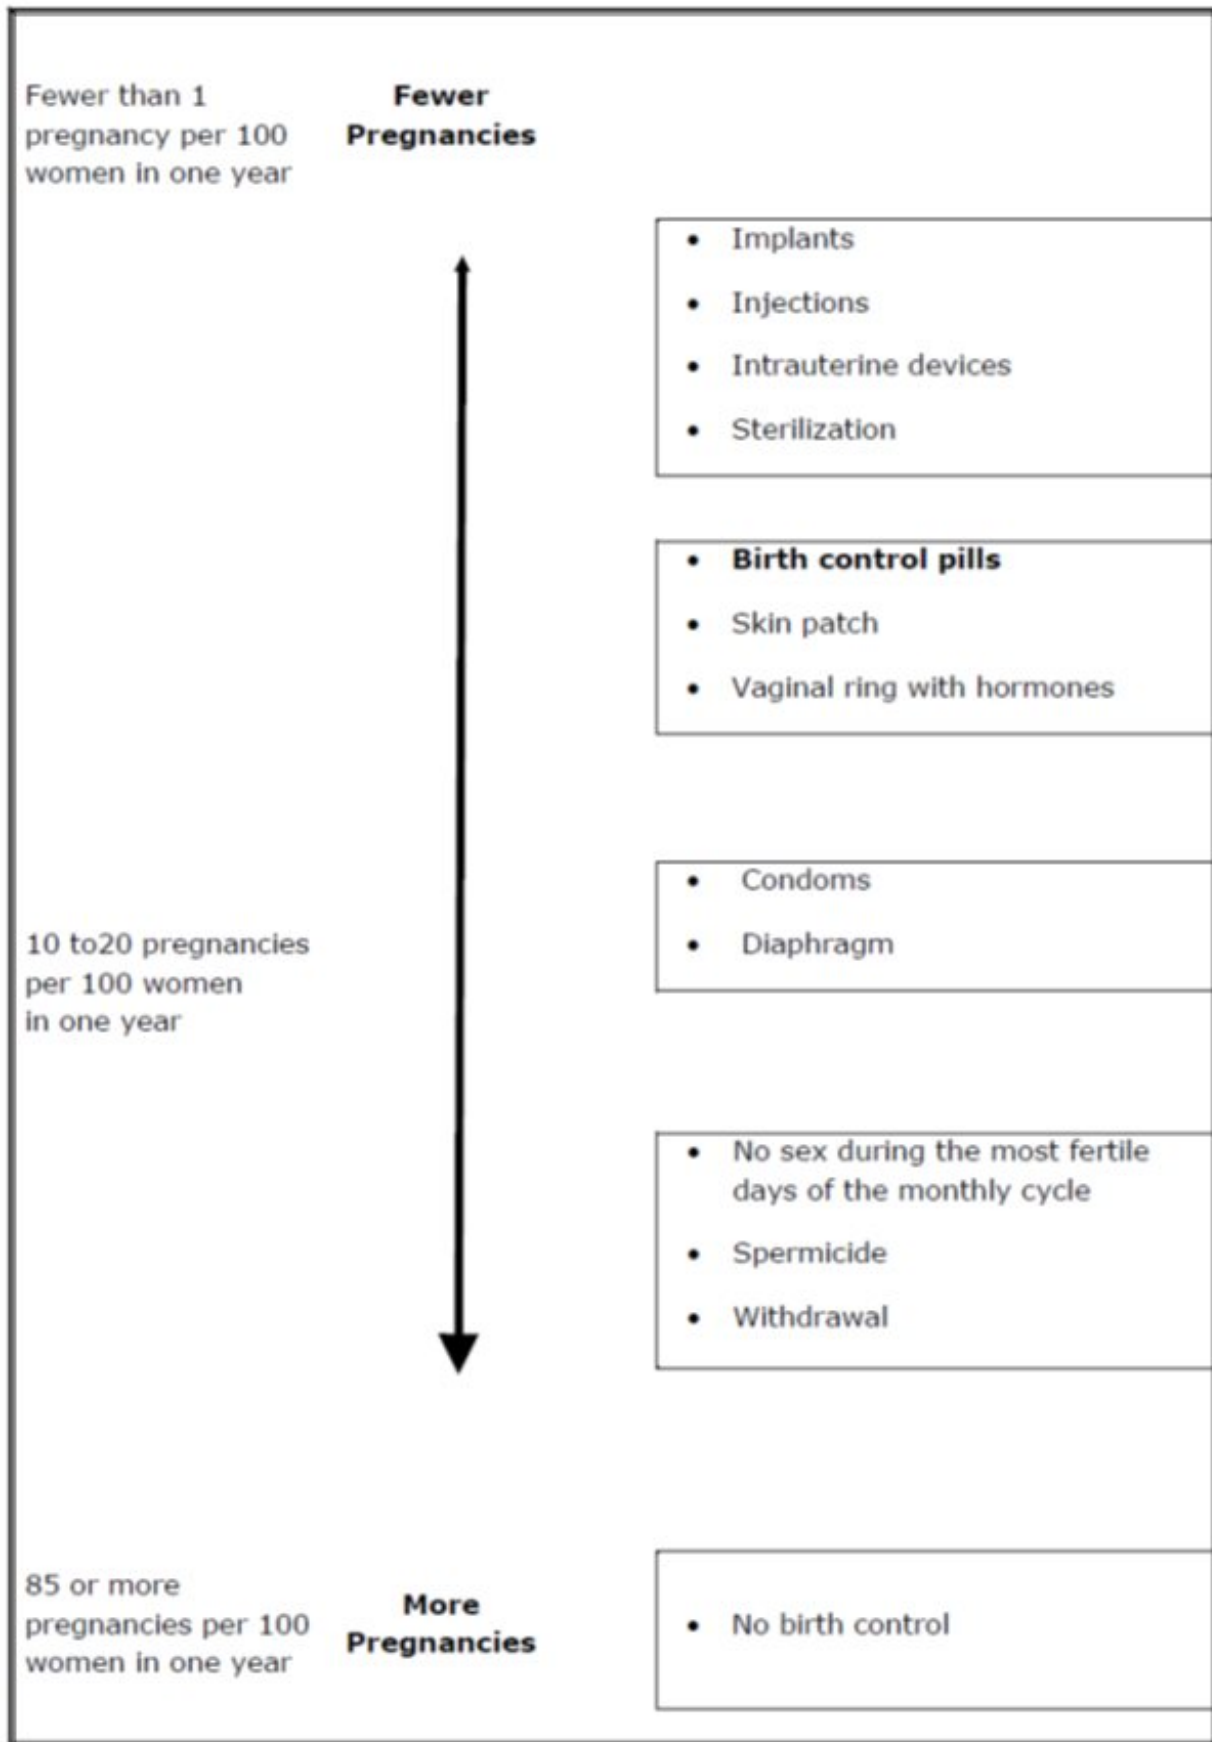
Fewer than 1 pregnancy per 100 women in one year

**Fewer Pregnancies**

- Implants
- Injections
- Intrauterine devices
- Sterilization

- **Birth control pills**
- Skin patch
- Vaginal ring with hormones

10 to20 pregnancies per 100 women in one year

- Condoms
- Diaphragm

- No sex during the most fertile days of the monthly cycle
- Spermicide
- Withdrawal

85 or more pregnancies per 100 women in one year

**More Pregnancies**

- No birth control